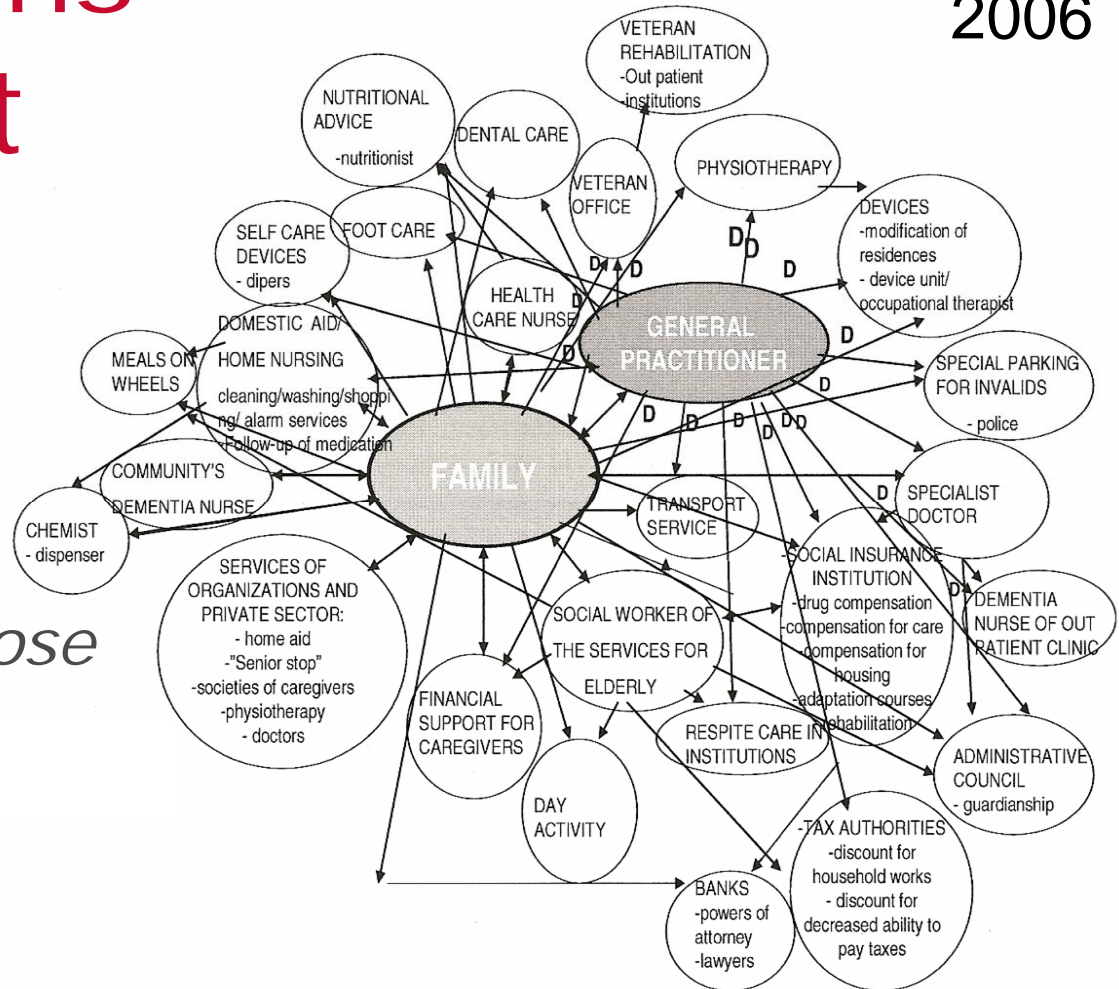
ns
t
2006
ose

VETERAN REHABILITATION
-Out patient
-institutions

NUTRITIONAL ADVICE
-nutritionist

DENTAL CARE

VETERAN OFFICE

PHYSIOTHERAPY

DEVICES
-modification of residences
- device unit/ occupational therapist

SELF CARE DEVICES
- dipers

FOOT CARE

HEALTH CARE NURSE

GENERAL PRACTITIONER

D D D D D D D D D D D D D D D D

DOMESTIC AID/ HOME NURSING
cleaning/washing/shopping/ alarm services
-Follow-up of medication

MEALS ON WHEELS

SPECIAL PARKING FOR INVALIDS
- police

COMMUNITY'S DEMENTIA NURSE

FAMILY

CHEMIST
- dispenser

TRANSPORT SERVICE

SPECIALIST DOCTOR

SERVICES OF ORGANIZATIONS AND PRIVATE SECTOR:
- home aid
-"Senior stop"
-societies of caregivers
-physiotherapy
- doctors

SOCIAL INSURANCE INSTITUTION
-drug compensation
-compensation for care
-compensation for housing
-adaptation courses
-rehabilitation

DEMENTIA NURSE OF OUT PATIENT CLINIC

SOCIAL WORKER OF THE SERVICES FOR ELDERLY

FINANCIAL SUPPORT FOR CAREGIVERS

RESPITE CARE IN INSTITUTIONS

ADMINISTRATIVE COUNCIL
- guardianship

DAY ACTIVITY

-TAX AUTHORITIES
-discount for household works
- discount for decreased ability to pay taxes

BANKS
-powers of attorney
-lawyers